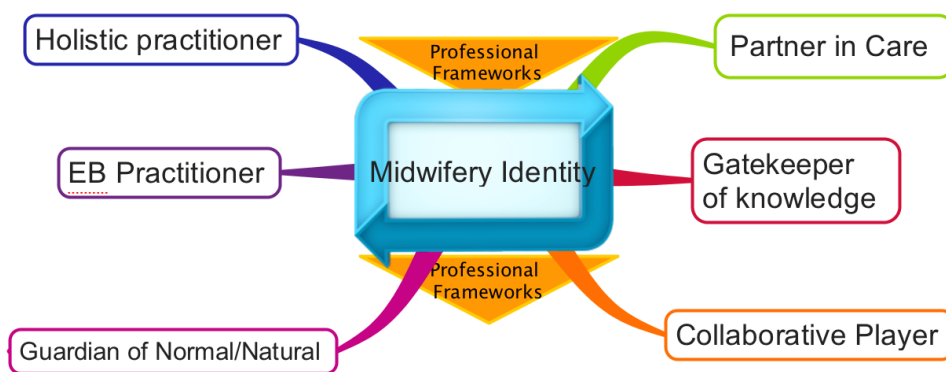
Holistic practitioner

Professional Frameworks

Partner in Care

EB Practitioner

Midwifery Identity

Gatekeeper of knowledge

Professional Frameworks

Guardian of Normal/Natural

Collaborative Player